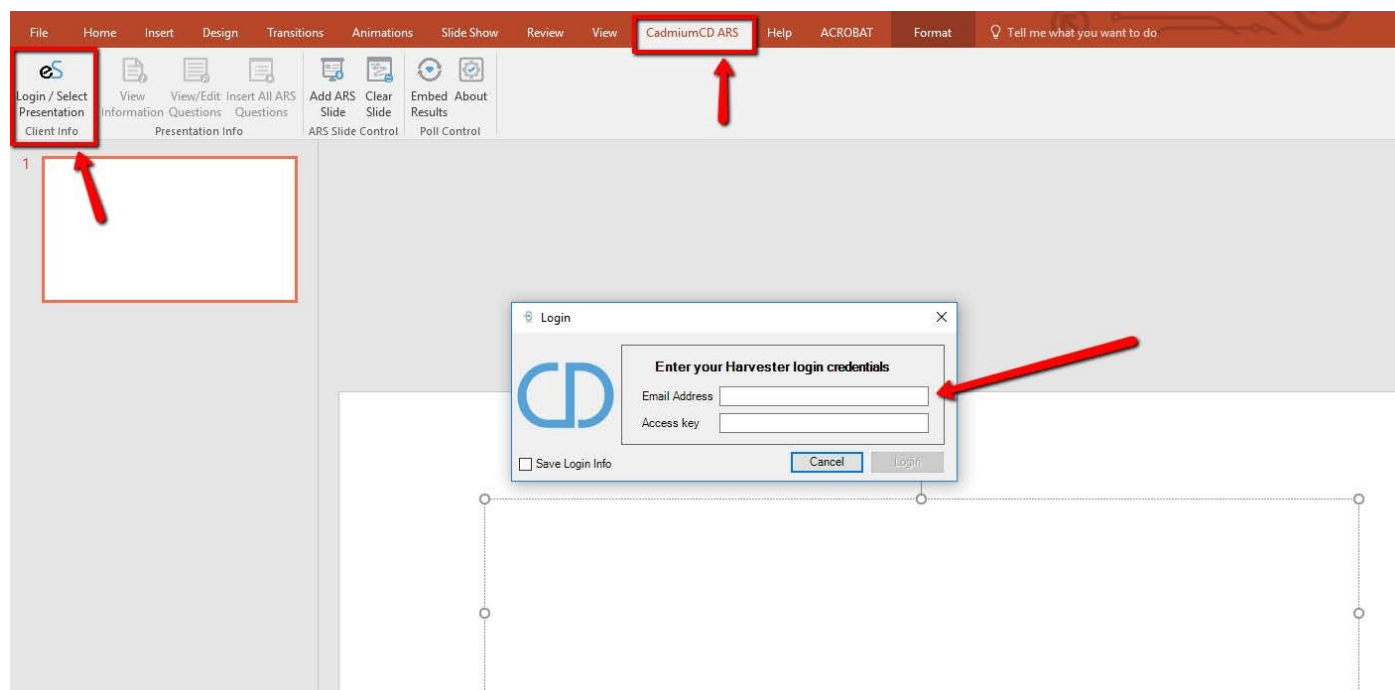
File Home Insert Design Transitions Animations Slide Show Review View CadmiumCD ARS Help ACROBAT Format Tell me what you want to do

eS
Login / Select Presentation
Client Info

View Information
View/Edit Questions
Insert All ARS Questions
Presentation Info

Add ARS Slide
Clear Slide
ARS Slide Control

Embed Results
About
Poll Control

1

Login

Enter your Harvester login credentials

Email Address
Access key

Save Login Info

Cancel
Login